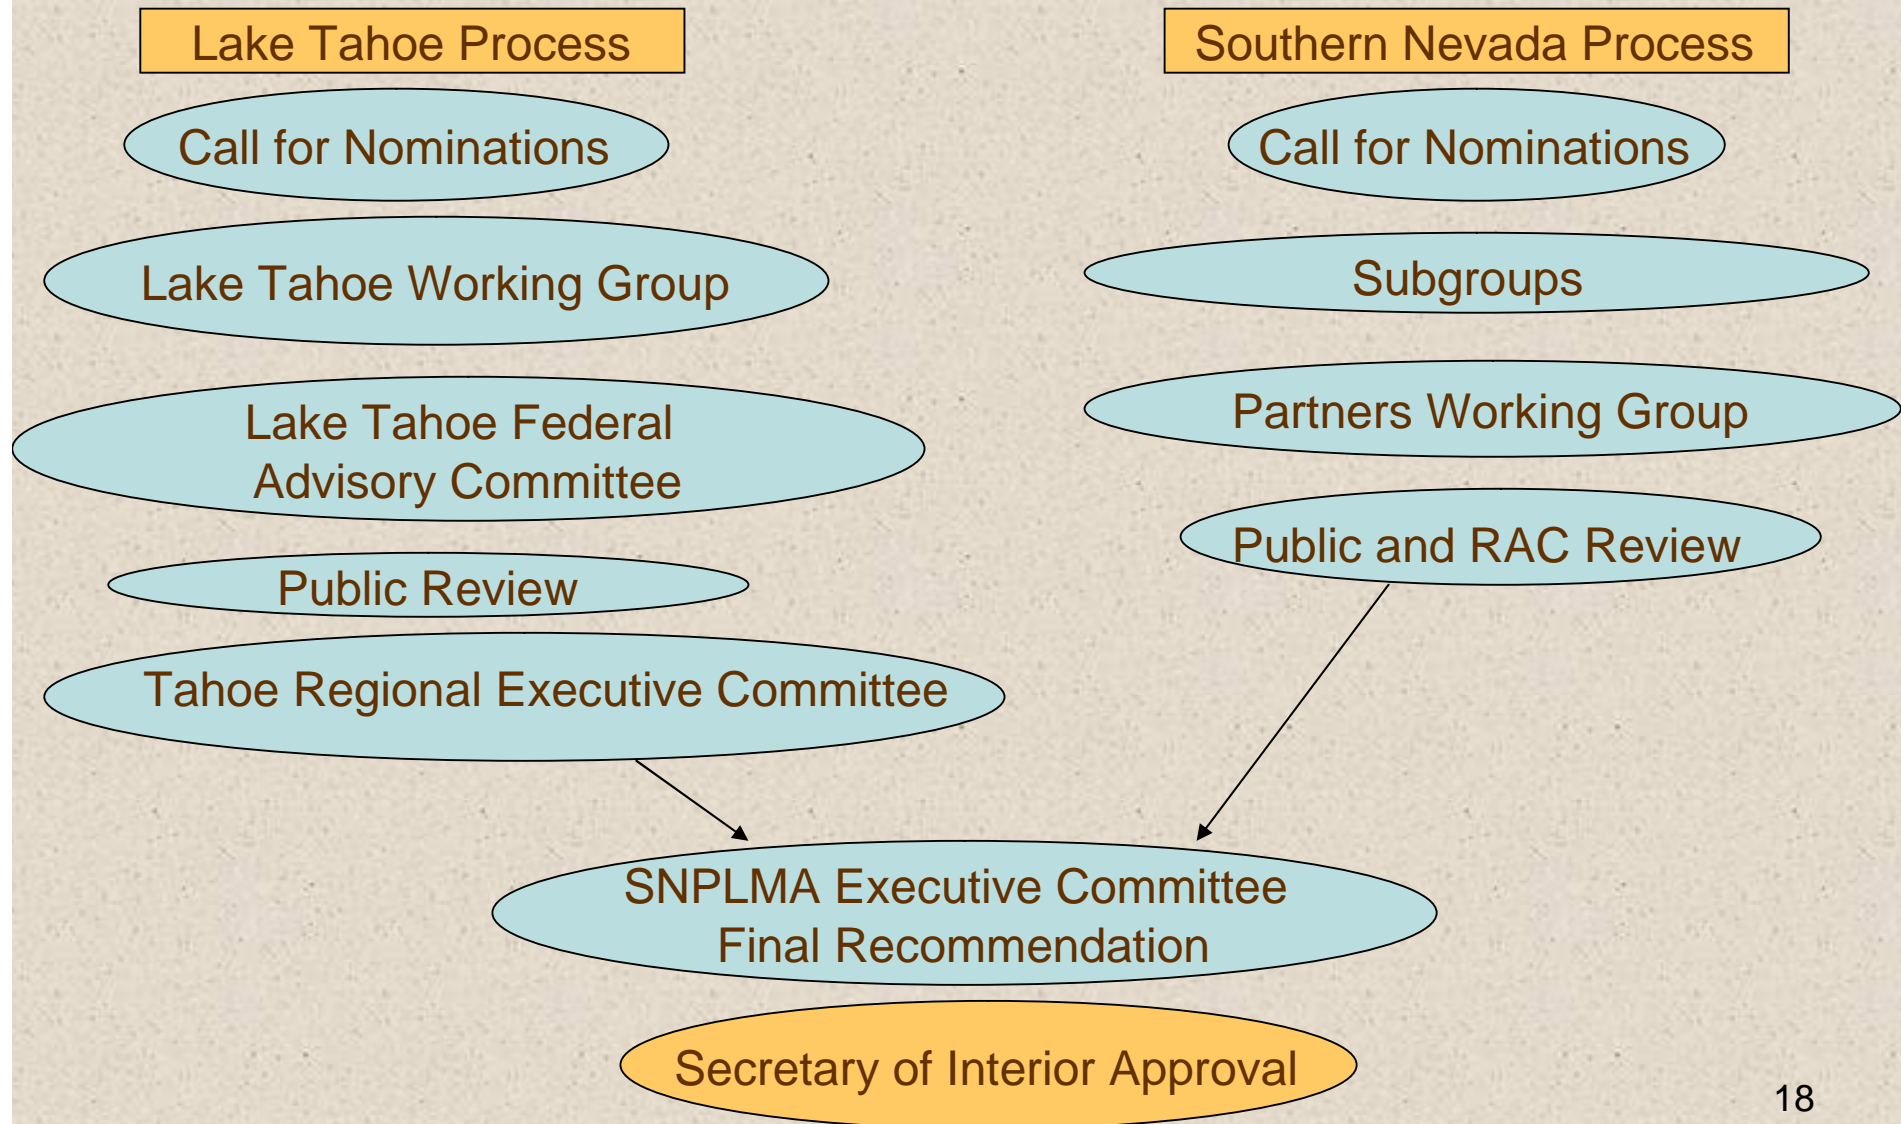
Lake Tahoe Process

Call for Nominations

Lake Tahoe Working Group

Lake Tahoe Federal Advisory Committee

Public Review

Tahoe Regional Executive Committee

Southern Nevada Process

Call for Nominations

Subgroups

Partners Working Group

Public and RAC Review

SNPLMA Executive Committee Final Recommendation

Secretary of Interior Approval

18